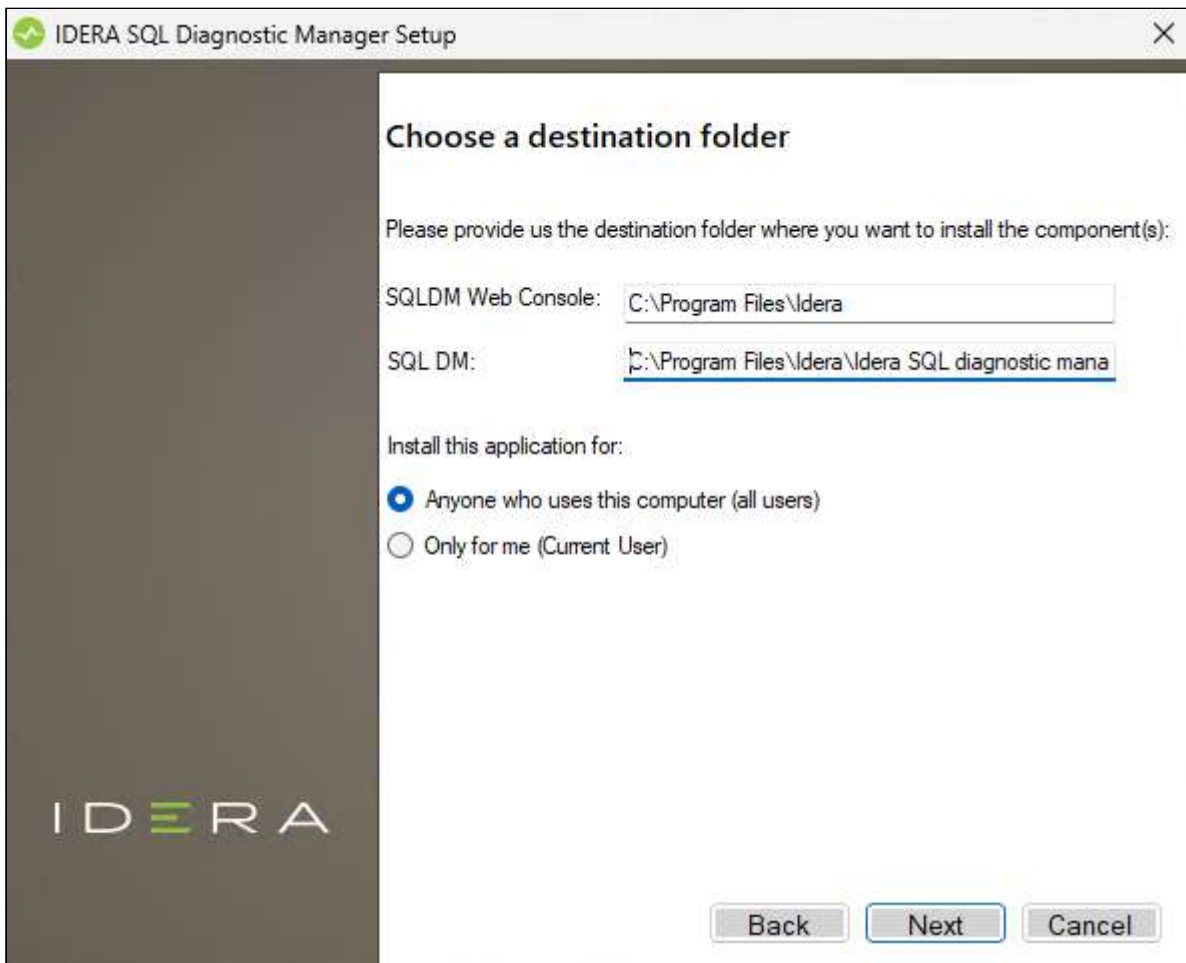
IDERA SQL Diagnostic Manager Setup

×

Choose a destination folder

Please provide us the destination folder where you want to install the component(s):

SQLDM Web Console: C:\Program Files\Idera

SQL DM: C:\Program Files\Idera\Idera SQL diagnostic mana

Install this application for:

Anyone who uses this computer (all users)

Only for me (Current User)

IDERA

Back Next Cancel